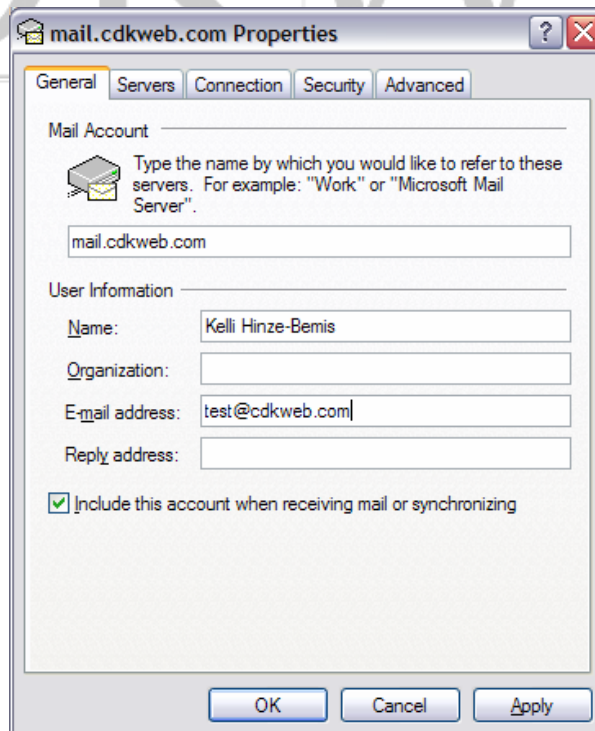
mail.cdkweb.com Properties

? X

General | Servers | Connection | Security | Advanced

Mail Account

Type the name by which you would like to refer to these servers. For example: "Work" or "Microsoft Mail Server".

mail.cdkweb.com

User Information

Name: Kelli Hinze-Bemis

Organization:

E-mail address: test@cdkweb.com

Reply address:

Include this account when receiving mail or synchronizing

OK | Cancel | Apply